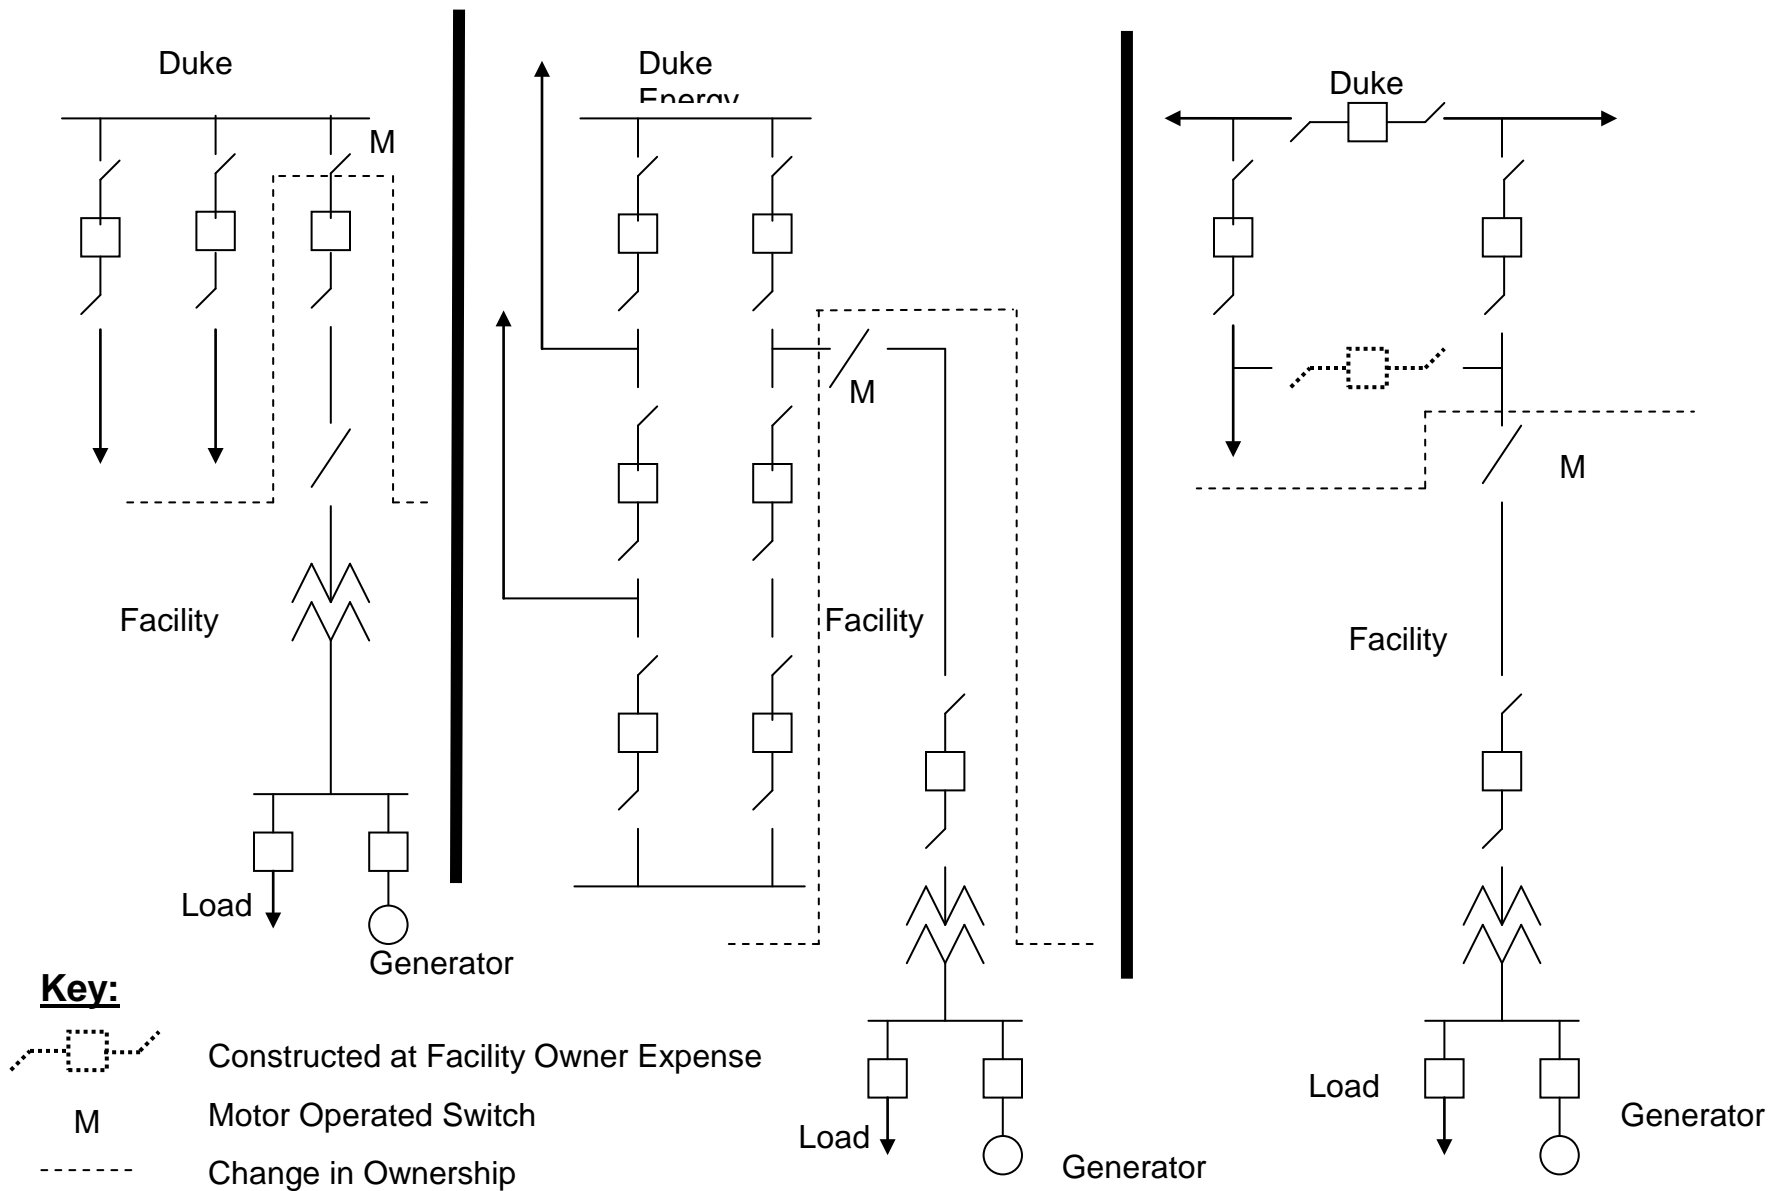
Duke

M

Facility

Load

Generator

Duke Energy

M

Facility

Load

Generator

Duke

M

Facility

Load

Generator

**Key:**

Constructed at Facility Owner Expense

M Motor Operated Switch

------- Change in Ownership